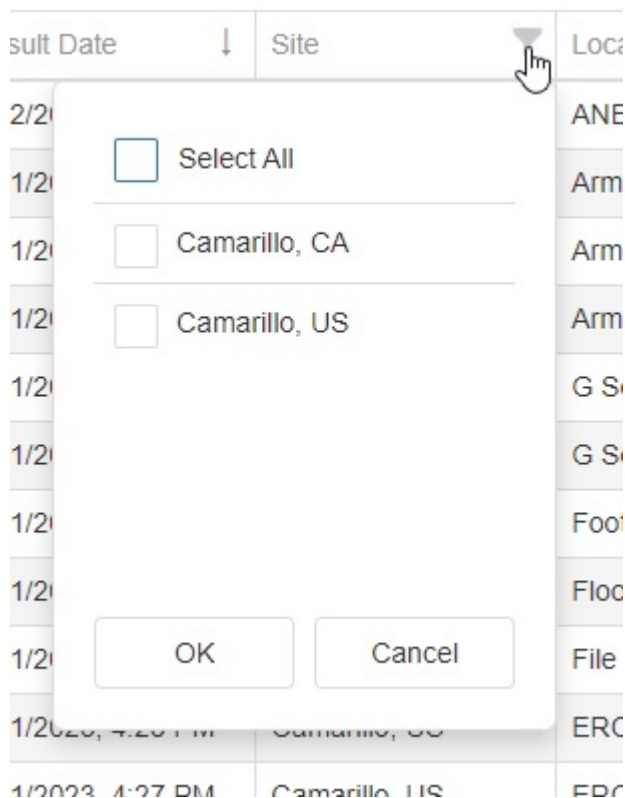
sult Date ↓ | Site | Loca

2/2 | ANE
1/2 | Arm
1/2 | Arm
1/2 | Arm
1/2 | G S
1/2 | G S
1/2 | Foo
1/2 | Floo
1/2 | File
1/2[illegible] | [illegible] | ERC
1/2023, 4:27 PM | Camarillo, US | ERC

Select All
Camarillo, CA
Camarillo, US

OK
Cancel